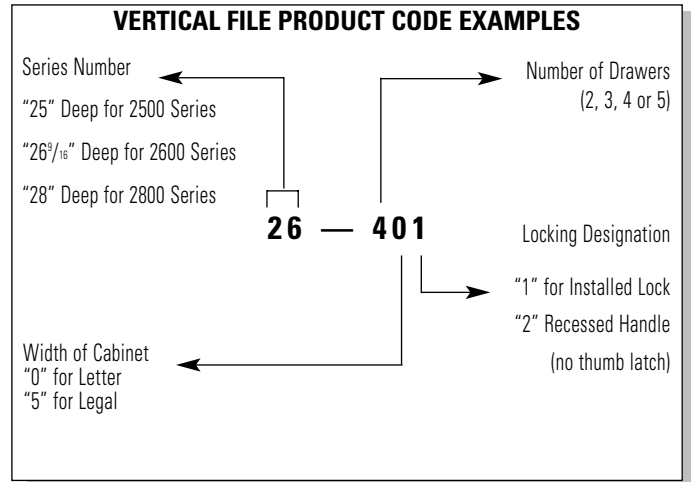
VERTICAL FILE PRODUCT CODE EXAMPLES

Series Number

"25" Deep for 2500 Series

"26$\frac{9}{16}$" Deep for 2600 Series

"28" Deep for 2800 Series

Number of Drawers (2, 3, 4 or 5)

26 — 401

Locking Designation

"1" for Installed Lock

"2" Recessed Handle (no thumb latch)

Width of Cabinet
"0" for Letter
"5" for Legal